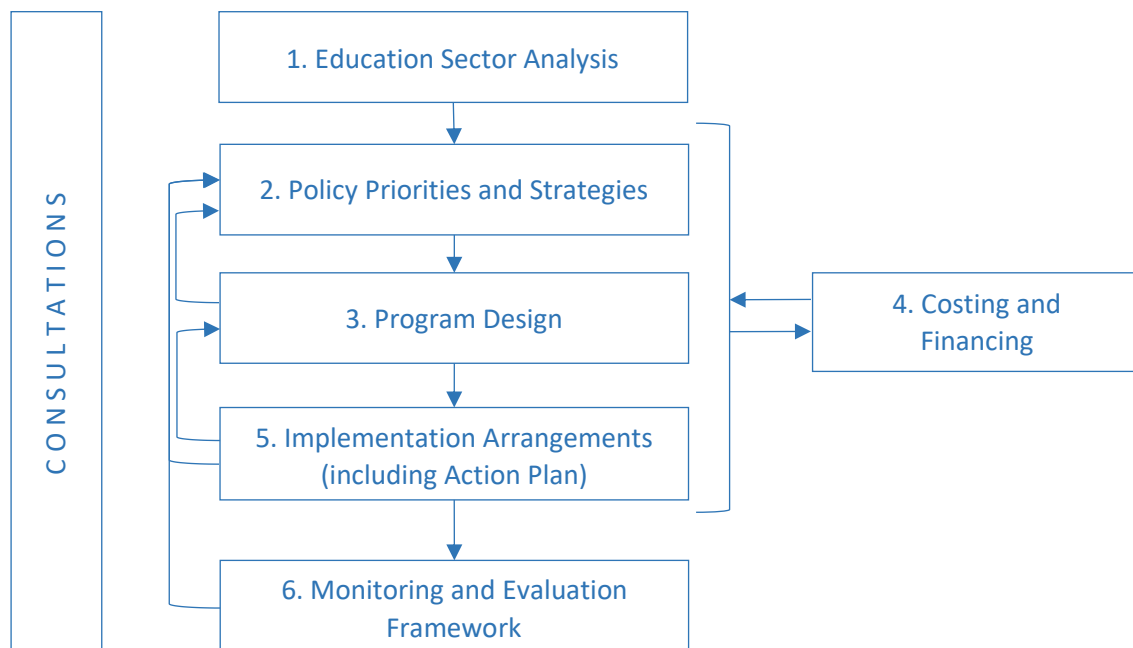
CONSULTATIONS

1. Education Sector Analysis

2. Policy Priorities and Strategies

3. Program Design

4. Costing and Financing

5. Implementation Arrangements (including Action Plan)

6. Monitoring and Evaluation Framework